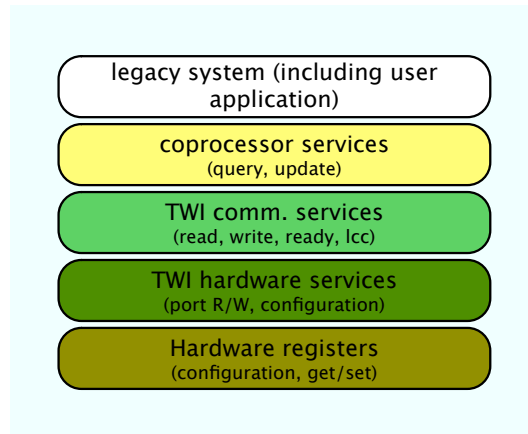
legacy system (including user application)

coprocessor services
(query, update)

TWI comm. services
(read, write, ready, lcc)

TWI hardware services
(port R/W, configuration)

Hardware registers
(configuration, get/set)